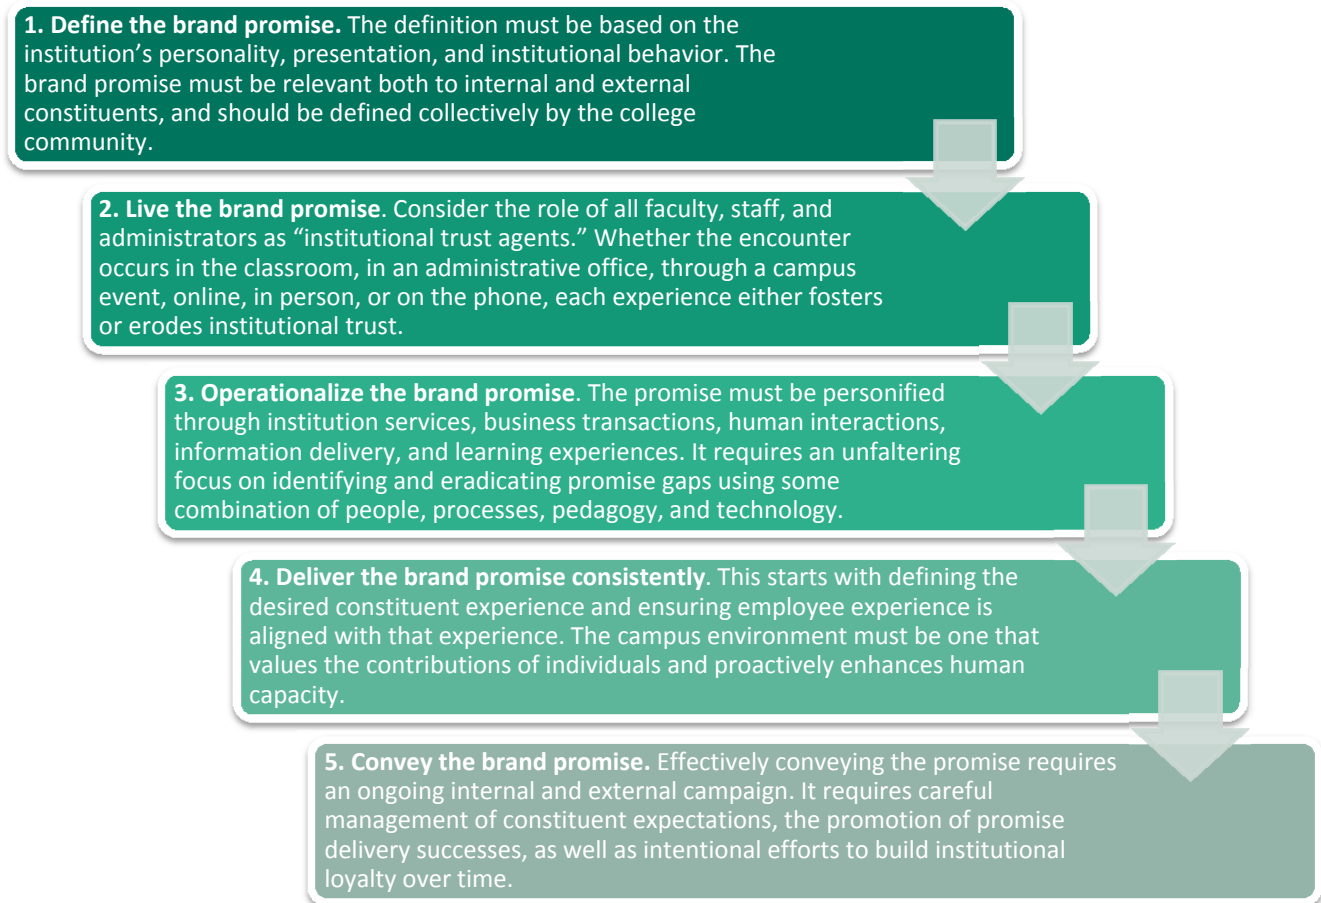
**1. Define the brand promise.** The definition must be based on the institution’s personality, presentation, and institutional behavior. The brand promise must be relevant both to internal and external constituents, and should be defined collectively by the college community.

**2. Live the brand promise**. Consider the role of all faculty, staff, and administrators as “institutional trust agents.” Whether the encounter occurs in the classroom, in an administrative office, through a campus event, online, in person, or on the phone, each experience either fosters or erodes institutional trust.

**3. Operationalize the brand promise**. The promise must be personified through institution services, business transactions, human interactions, information delivery, and learning experiences. It requires an unfaltering focus on identifying and eradicating promise gaps using some combination of people, processes, pedagogy, and technology.

**4. Deliver the brand promise consistently**. This starts with defining the desired constituent experience and ensuring employee experience is aligned with that experience. The campus environment must be one that values the contributions of individuals and proactively enhances human capacity.

**5. Convey the brand promise.** Effectively conveying the promise requires an ongoing internal and external campaign. It requires careful management of constituent expectations, the promotion of promise delivery successes, as well as intentional efforts to build institutional loyalty over time.